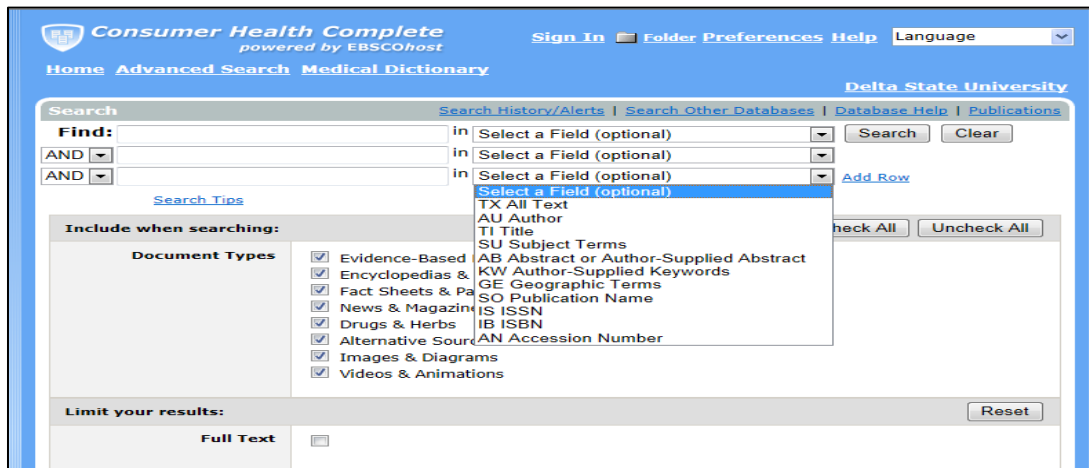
Consumer Health Complete
powered by EBSCOhost

Sign In Folder Preferences Help Language

Home Advanced Search Medical Dictionary

Delta State University

Search

Search History/Alerts | Search Other Databases | Database Help | Publications

Find: in Select a Field (optional) Search Clear

AND in Select a Field (optional)

AND in Select a Field (optional) Add Row

Search Tips

Select a Field (optional)
TX All Text
AU Author
TI Title
SU Subject Terms
AB Abstract or Author-Supplied Abstract
KW Author-Supplied Keywords
GE Geographic Terms
SO Publication Name
IS ISSN
IB ISBN
AN Accession Number

Include when searching:

heck All Uncheck All

Document Types

Evidence-Based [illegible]
Encyclopedias & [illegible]
Fact Sheets & Pa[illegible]
News & Magazin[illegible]
Drugs & Herbs
Alternative Sour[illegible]
Images & Diagrams
Videos & Animations

Limit your results:

Reset

Full Text